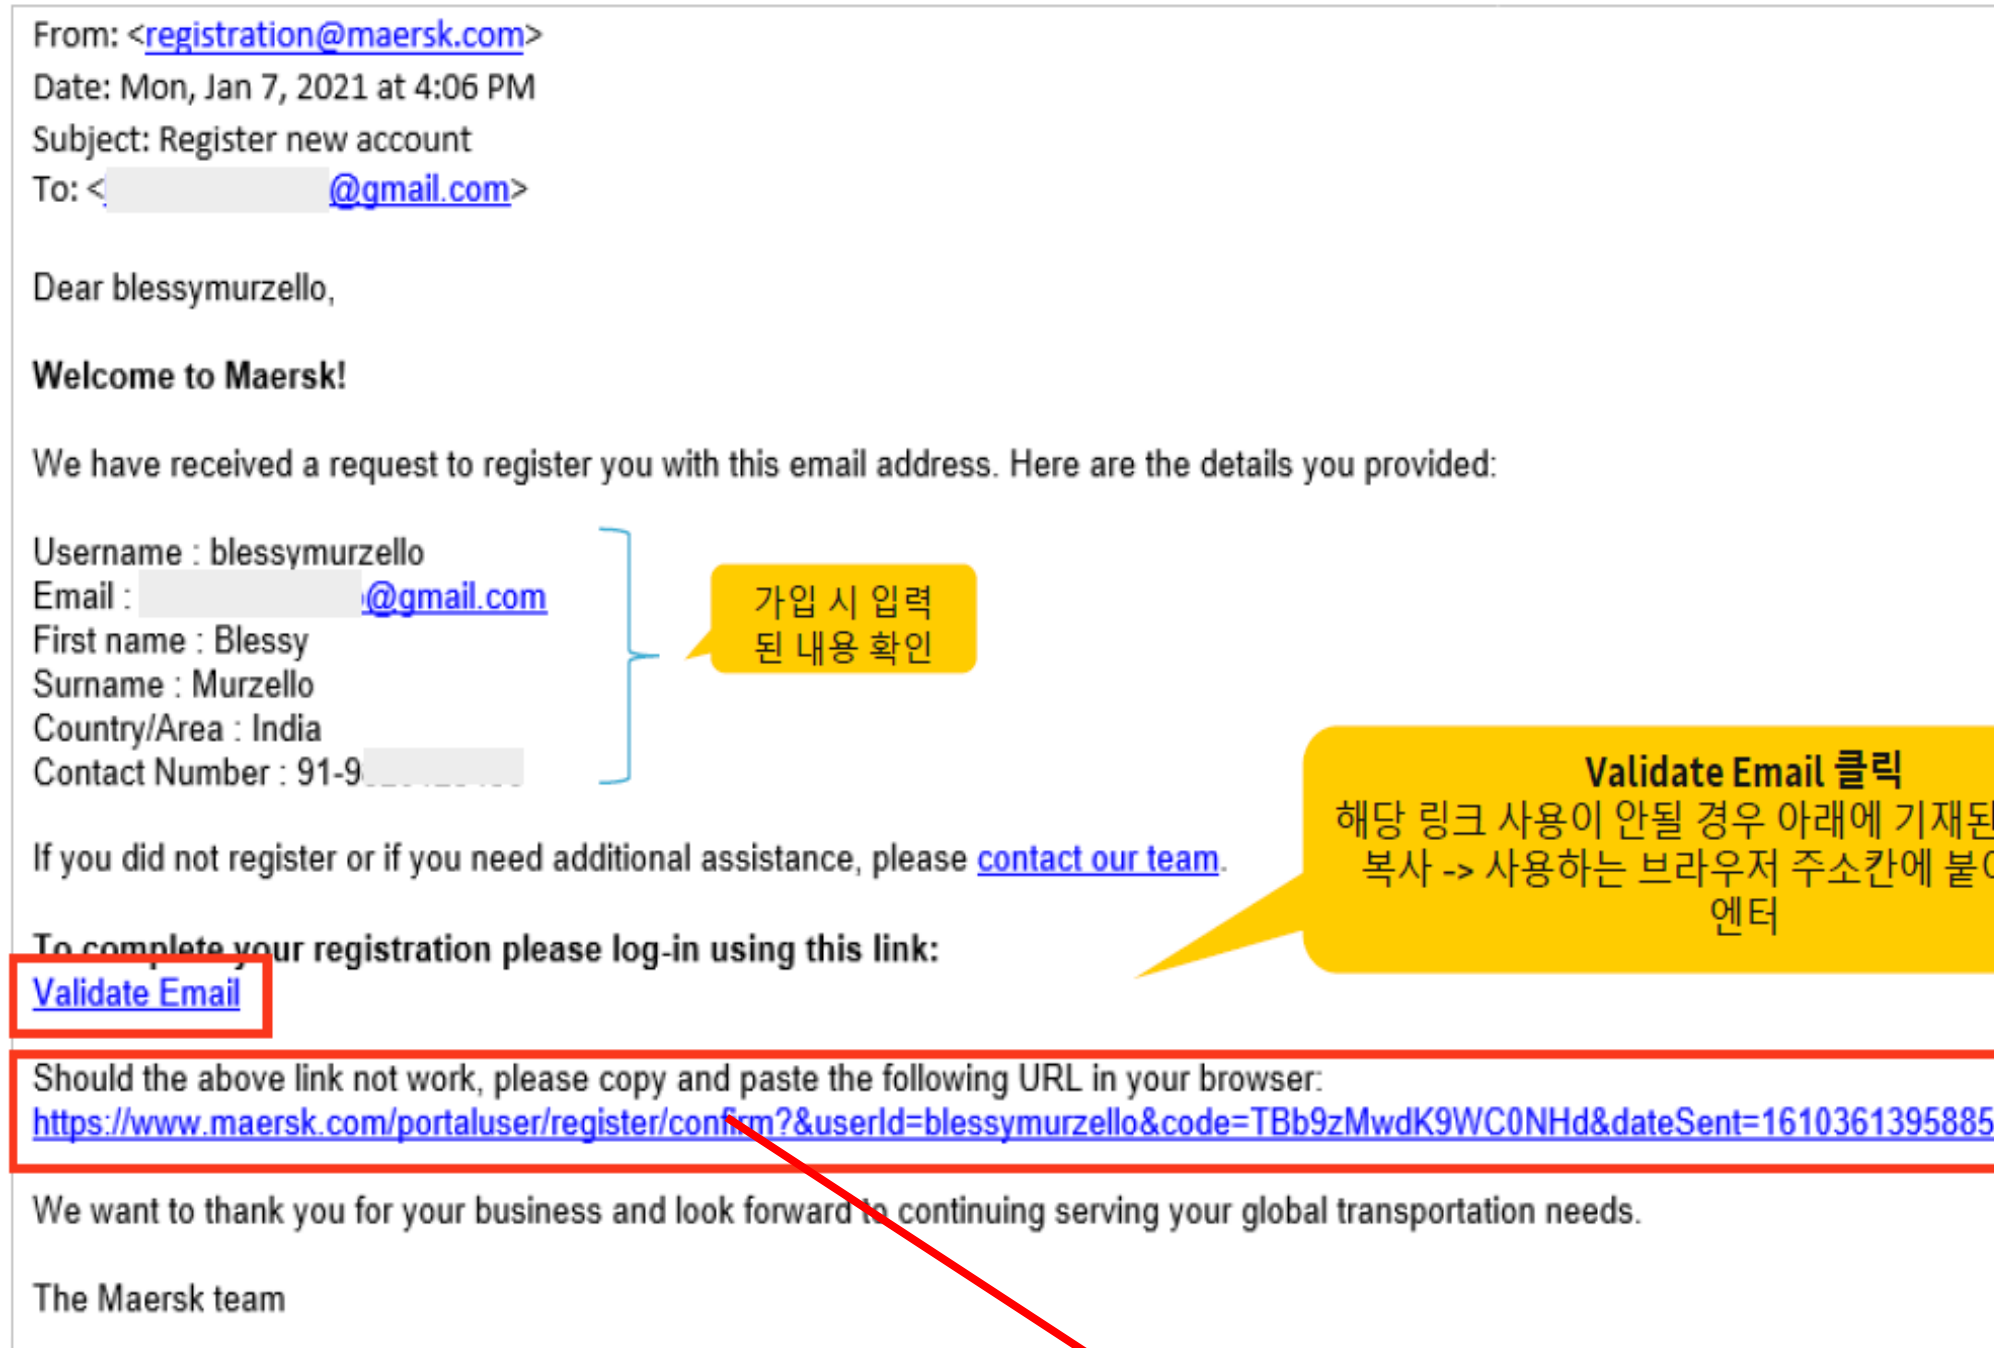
From: <registration@maersk.com>
Date: Mon, Jan 7, 2021 at 4:06 PM
Subject: Register new account
To: <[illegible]@gmail.com>

Dear blessymurzello,

**Welcome to Maersk!**

We have received a request to register you with this email address. Here are the details you provided:

Username : blessymurzello
Email : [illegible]@gmail.com
First name : Blessy
Surname : Murzello
Country/Area : India
Contact Number : 91-9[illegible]

가입 시 입력 된 내용 확인

Validate Email 클릭
해당 링크 사용이 안될 경우 아래에 기재된 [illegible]
복사 -> 사용하는 브라우저 주소칸에 붙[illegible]
엔터

If you did not register or if you need additional assistance, please contact our team.

**To complete your registration please log-in using this link:**
Validate Email

Should the above link not work, please copy and paste the following URL in your browser:
https://www.maersk.com/portaluser/register/confirm?&userId=blessymurzello&code=TBb9zMwdK9WC0NHd&dateSent=1610361395885

We want to thank you for your business and look forward to continuing serving your global transportation needs.

The Maersk team